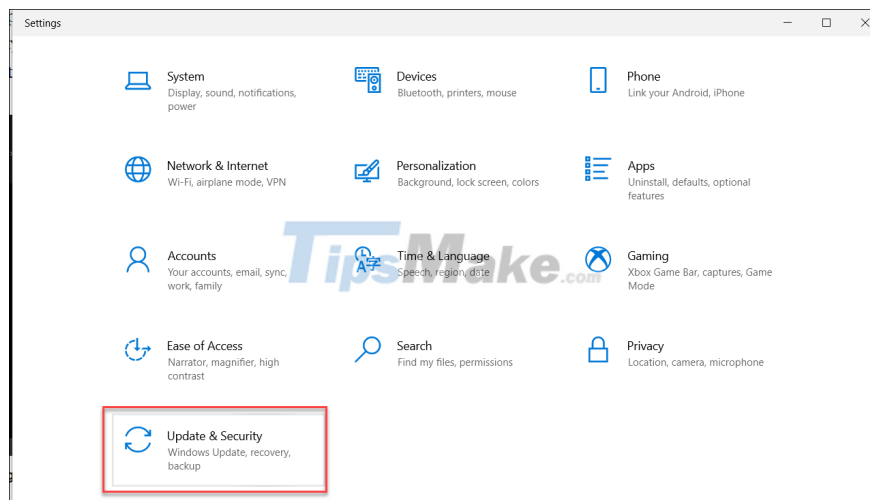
Settings

System
Display, sound, notifications, power

Devices
Bluetooth, printers, mouse

Phone
Link your Android, iPhone

Network & Internet
Wi-Fi, airplane mode, VPN

Personalization
Background, lock screen, colors

Apps
Uninstall, defaults, optional features

Accounts
Your accounts, email, sync, work, family

Time & Language
Speech, region, date

Gaming
Xbox Game Bar, captures, Game Mode

Ease of Access
Narrator, magnifier, high contrast

Search
Find my files, permissions

Privacy
Location, camera, microphone

Update & Security
Windows Update, recovery, backup

TipsMake.com